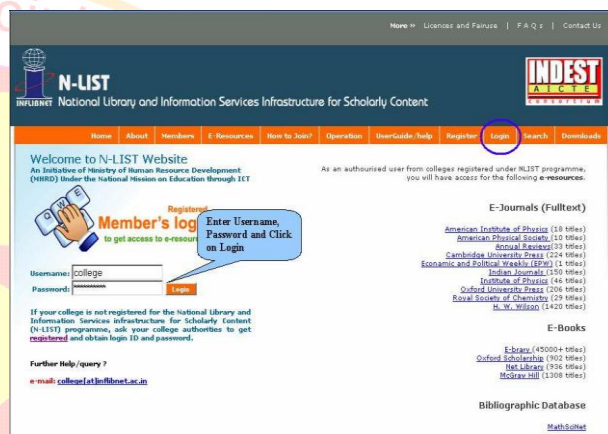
More » Licences and Fairuse | F A Q s | Contact Us

INFLIBNET N-LIST National Library and Information Services Infrastructure for Scholarly Content

INDEST AICTE Consortium

Home | About | Members | E-Resources | How to Join? | Operation | UserGuide/help | Register | Login | Search | Downloads

Welcome to N-LIST Website
An Initiative of Ministry of Human Resource Development (MHRD) Under the National Mission on Education through ICT

Q W E
Registered
Member's log
to get access to e-resour

Enter Username, Password and Click on Login

Username: college
Password: **********
Login

If your college is not registered for the National Library and Information Services infrastructure for Scholarly Content (N-LIST) programme, ask your college authorities to get registered and obtain login ID and password.

Further Help/query ?

e-mail: college[at]inflibnet.ac.in

As an authourised user from colleges registered under NLIST programme, you will have access for the following e-resources.

E-Journals (Fulltext)

American Institute of Physics (18 titles)
American Physical Society (10 titles)
Annual Reviews(33 titles)
Cambridge University Press (224 titles)
Economic and Political Weekly (EPW) (1 titles)
Indian Journals (150 titles)
Institute of Physics (46 titles)
Oxford University Press (206 titles)
Royal Society of Chemistry (29 titles)
H. W. Wilson (1420 titles)

E-Books

E-brary (45000+ titles)
Oxford Scholarship (902 titles)
Net Library (936 titles)
McGraw Hill (1308 titles)

Bibliographic Database

MathSciNet